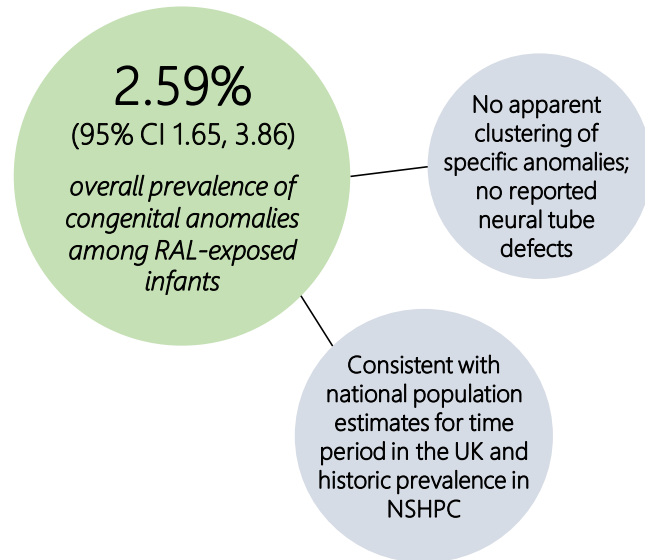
2.59%
(95% CI 1.65, 3.86)
overall prevalence of congenital anomalies among RAL-exposed infants

No apparent clustering of specific anomalies; no reported neural tube defects

Consistent with national population estimates for time period in the UK and historic prevalence in NSHPC